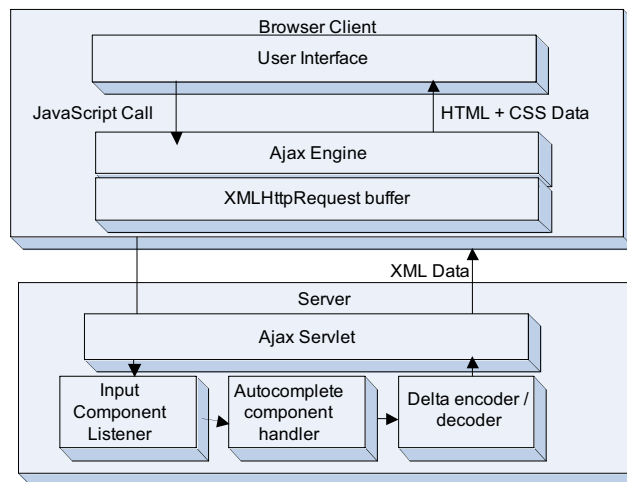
Browser Client

User Interface

JavaScript Call

HTML + CSS Data

Ajax Engine

XMLHttpRequest buffer

XML Data

Server

Ajax Servlet

Input Component Listener

Autocomplete component handler

Delta encoder / decoder